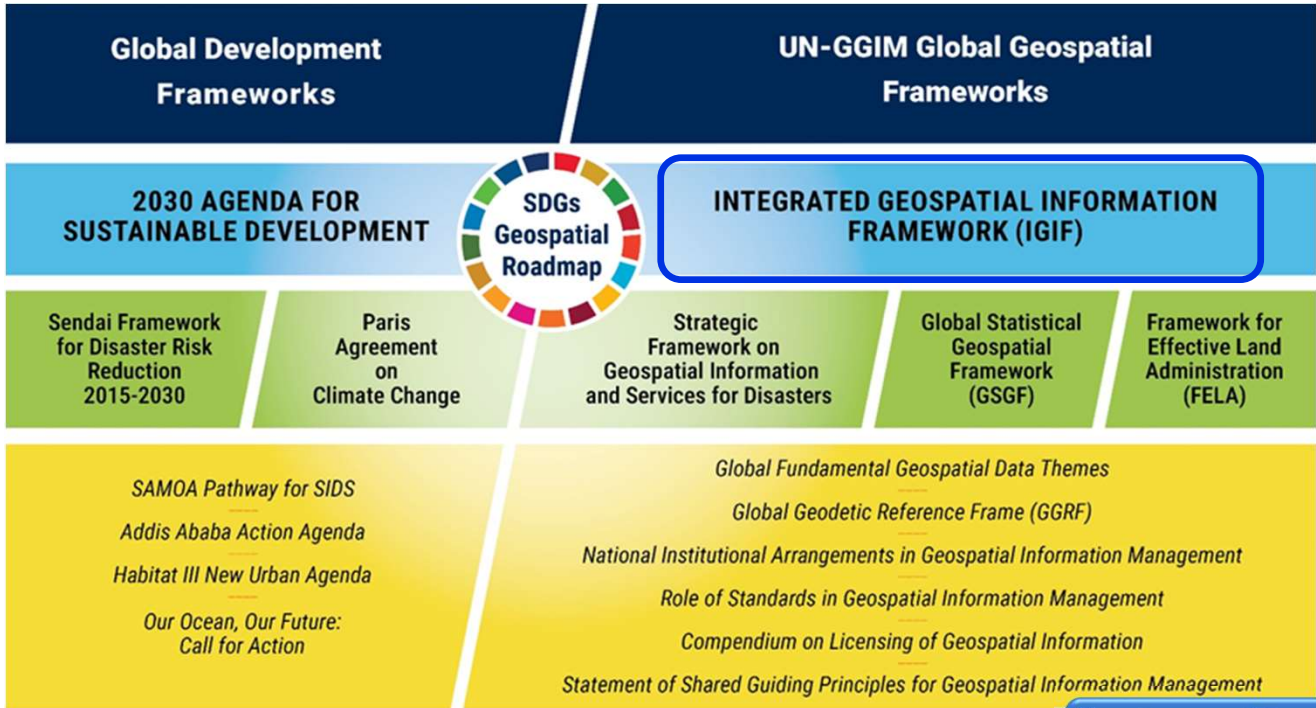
Global Development Frameworks

UN-GGIM Global Geospatial Frameworks

2030 AGENDA FOR SUSTAINABLE DEVELOPMENT

SDGs Geospatial Roadmap

INTEGRATED GEOSPATIAL INFORMATION FRAMEWORK (IGIF)

Sendai Framework for Disaster Risk Reduction 2015-2030

Paris Agreement on Climate Change

Strategic Framework on Geospatial Information and Services for Disasters

Global Statistical Geospatial Framework (GSGF)

Framework for Effective Land Administration (FELA)

SAMOA Pathway for SIDS

Addis Ababa Action Agenda

Habitat III New Urban Agenda

Our Ocean, Our Future: Call for Action

Global Fundamental Geospatial Data Themes

Global Geodetic Reference Frame (GGRF)

National Institutional Arrangements in Geospatial Information Management

Role of Standards in Geospatial Information Management

Compendium on Licensing of Geospatial Information

Statement of Shared Guiding Principles for Geospatial Information Management